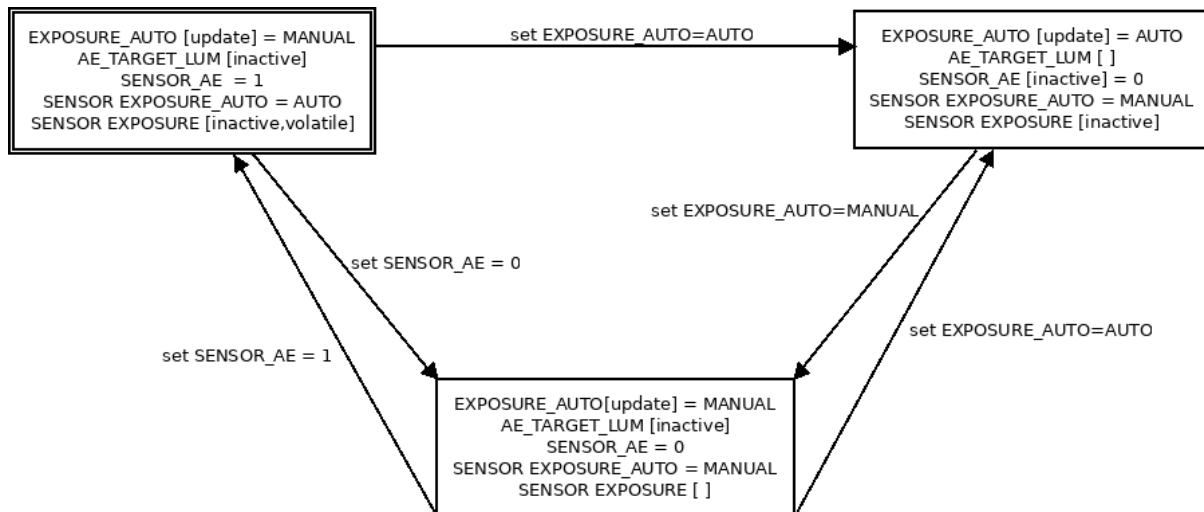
EXPOSURE_AUTO [update] = MANUAL
AE_TARGET_LUM [inactive]
SENSOR_AE = 1
SENSOR EXPOSURE_AUTO = AUTO
SENSOR EXPOSURE [inactive,volatile]

set EXPOSURE_AUTO=AUTO

EXPOSURE_AUTO [update] = AUTO
AE_TARGET_LUM [ ]
SENSOR_AE [inactive] = 0
SENSOR EXPOSURE_AUTO = MANUAL
SENSOR EXPOSURE [inactive]

set EXPOSURE_AUTO=MANUAL

set SENSOR_AE = 0

set EXPOSURE_AUTO=AUTO

set SENSOR_AE = 1

EXPOSURE_AUTO[update] = MANUAL
AE_TARGET_LUM [inactive]
SENSOR_AE = 0
SENSOR EXPOSURE_AUTO = MANUAL
SENSOR EXPOSURE [ ]